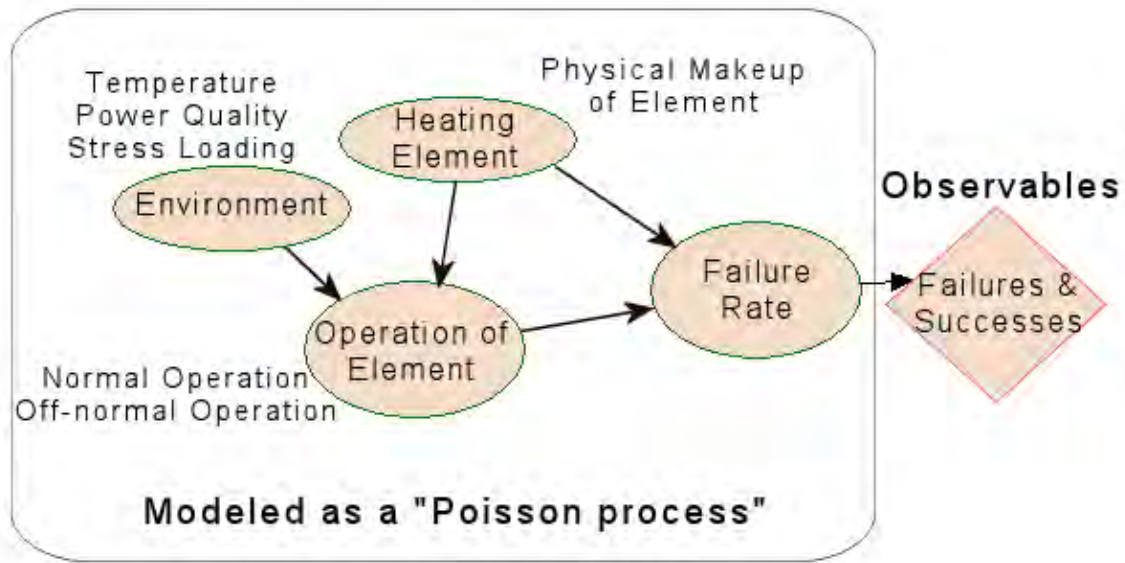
Temperature
Power Quality
Stress Loading

Physical Makeup
of Element

Heating
Element

Environment

Observables

Failure
Rate

Failures &
Successes

Operation of
Element

Normal Operation
Off-normal Operation

Modeled as a "Poisson process"